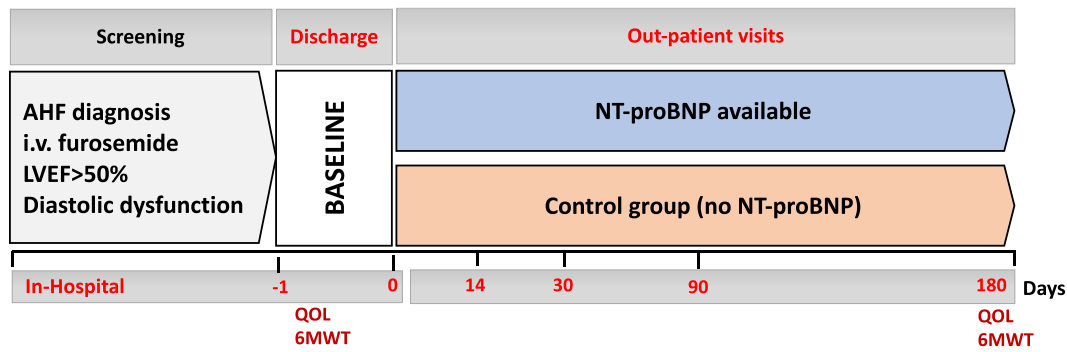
Screening

Discharge

Out-patient visits

AHF diagnosis
i.v. furosemide
LVEF>50%
Diastolic dysfunction

BASELINE

NT-proBNP available

Control group (no NT-proBNP)

In-Hospital -1 0 14 30 90 180 Days

QOL
6MWT

QOL
6MWT